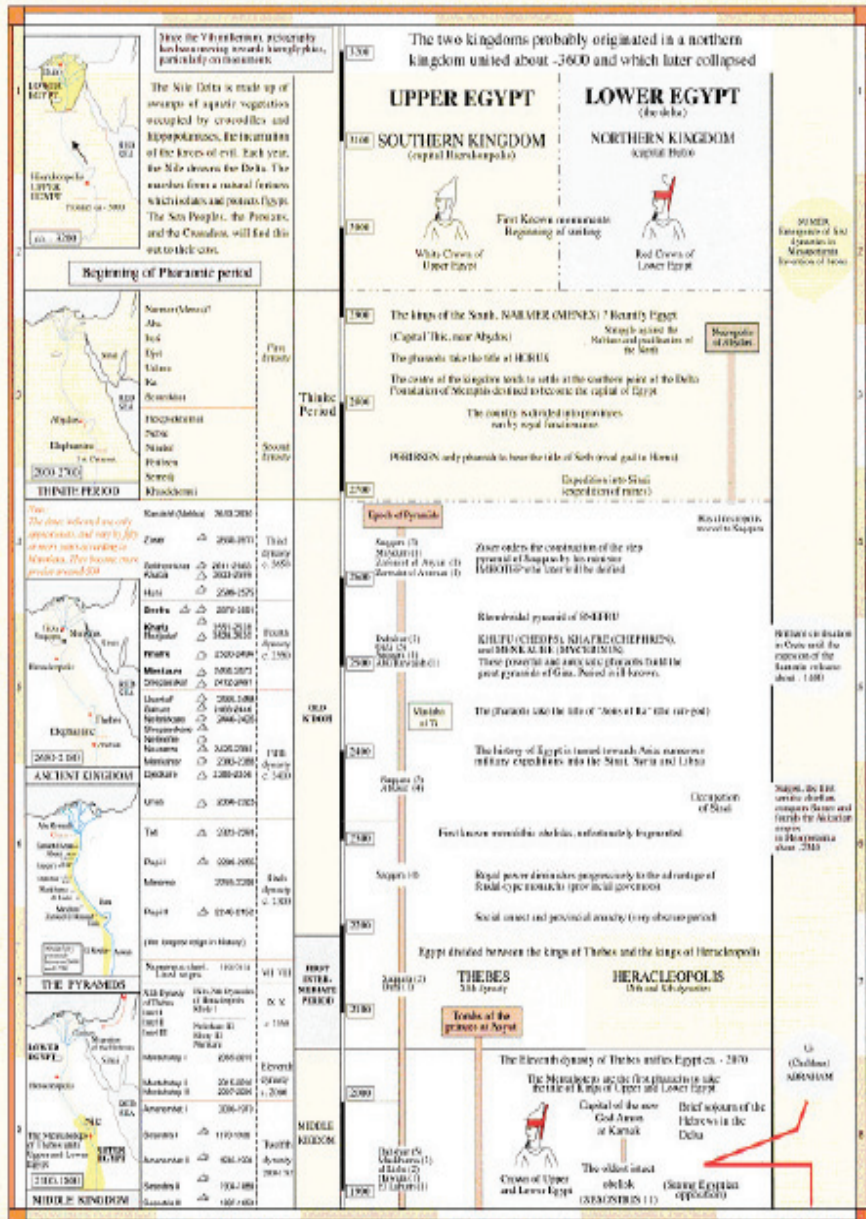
Since the Vth millennium, pictography has been moving towards hieroglyphics, particularly on monuments.

The Nile Delta is made up of swamps of aquatic vegetation occupied by crocodiles and hippopotamuses, the incarnation of the forces of evil. Each year, the Nile drowns the Delta. The marshes form a natural fortress which isolates and protects Egypt. The Sea Peoples, the Persians, and the Crusaders, will find this out to their cost.

LOWER EGYPT

Hierakonpolis
UPPER EGYPT

RED SEA

ca. 3200

Beginning of Pharaonic period

3300 The two kingdoms probably originated in a northern kingdom united about -3600 and which later collapsed

UPPER EGYPT

LOWER EGYPT
(the delta)

3100 SOUTHERN KINGDOM
(capital Hierakonpolis)

NORTHERN KINGDOM
(capital Buto)

First known monuments
Beginning of writing

3000

White Crown of Upper Egypt

Red Crown of Lower Egypt

SUMER
Emergence of first dynasties in Mesopotamia
Invention of bronze

Narmer (Menes)?
Aha
Djer
Djet
Udimu
Ka
Semerkhet

First dynasty

Hetepsekhemui
Nebra
Ninetjer
Peribsen
Sekhemib
Khasekhemui

Second dynasty

Thinite Period

Abydos
Elephantine
RED SEA

2900-2700

THINITE PERIOD

2900 The kings of the South, NARMER (MENES) ? Reunify Egypt
(Capital This, near Abydos)
Struggle against the Nubians and posibilities of the South
The pharaohs take the title of HORUS
Necropolis of Abydos
The centre of the kingdom tends to settle at the southern point of the Delta
Foundation of Memphis destined to become the capital of Egypt
2800
The country is divided into provinces run by royal functionaries
PERIBSEN only pharaoh to bear the title of Seth (rival god to Horus)
Expedition into Sinai (expedition of turtles)
2700

Note:
The dates indicated are only approximate, and vary by fifty or more years according to historians. They become more precise around 2000

Sanakht (Nebka)
Zoser
Sekhemkhet
Khaba
Huni

Third dynasty
c. 2650

Sneferu
Khufu
Djedefre
Khafre
Menkaure
Shepseskaf

Fourth dynasty
c. 2580

Userkaf
Sahure
Neferirkare
Shepseskare
Neferefre
Nyuserre
Menkauhor
Djedkare
Unas

Fifth dynasty
c. 2450

Teti
Pepi I
Merenre
Pepi II

Sixth dynasty
c. 2300

(the longest reign in history)

Saqqara
Memphis
Heracleopolis
Thebes
Elephantine
RED SEA

2680-2180

ANCIENT KINGDOM

THE PYRAMIDS

OLD KINGDOM

Epoch of Pyramids

Saqqara (3)
Meidum (1)
Zoser sets up the construction of the step pyramid of Saqqara by his minister IMHOTEP who later will be deified

Step pyramid is moved to Saqqara

2600

Rhomboidal pyramid of SNEFRU

Dahshur (1)
Giza (3)
Saqqara (1)
Abu Rawash (1)

KHUFU (CHEOPS), KHAFRE (CHEPHREN), and MENKAURE (MYCERINUS)
These powerful and autocratic pharaohs build the great pyramids of Giza. Period is still known.

2500

Mastaba of Ti

The pharaohs take the title of "Sons of Ra" (the sun-god)

Brilliant civilisation in Crete until the eruption of the Santorin volcano about -1480

2400

The history of Egypt is turned towards Asia: numerous military expeditions into the Sinai, Syria and Libya

Saqqara (5)
Abusir (4)

Occupation of Sinai

Sargon, the first semitic chieftain, conquers Sumer and founds the Akkadian empire in Mesopotamia about -2340

2300

First known monolithic obelisks, unfortunately fragmented

Saqqara (4)

Royal power diminishes progressively to the advantage of feudal-type monarchs (provincial governors)

2200

Social unrest and provincial anarchy (very obscure period)

Numerous short-lived reigns

VII VIII

FIRST INTERMEDIATE PERIOD

Egypt divided between the kings of Thebes and the kings of Heracleopolis

First dynasty of Thebes

Heracleopolitan dynasty

IX X

c. 2160

THEBES
11th dynasty

HERACLEOPOLIS
(9th and 10th dynasties)

Saqqara (2)
Dahshur (1)

2100

Tombs of the princes at Asyut

Mentuhotep I

Mentuhotep II
Mentuhotep III

Eleventh dynasty c. 2060

Amenemhet I
Senusret I
Amenemhet II
Senusret II
Senusret III

Twelfth dynasty

MIDDLE KINGDOM

The Eleventh dynasty of Thebes unifies Egypt ca. - 2070

2000

The Mentuhoteps are the first pharaohs to take the title of Kings of Upper and Lower Egypt

Capital of the new God Amon at Karnak

Brief sojourn of the Hebrews in the Delta

Ur (Chaldea)
ABRAHAM

LOWER EGYPT
Memphis
Heracleopolis
Thebes
RED SEA
UPPER EGYPT
The Mentuhoteps of Thebes unify Egypt and Lower Egypt

2160-1580

MIDDLE KINGDOM

Dahshur (5)
Lisht (2)
Hawara (1)
El Lahun (1)

Crown of Upper and Lower Egypt

The oldest intact obelisk (SENUSRET I)

(Strong Egyptian opposition)

1900